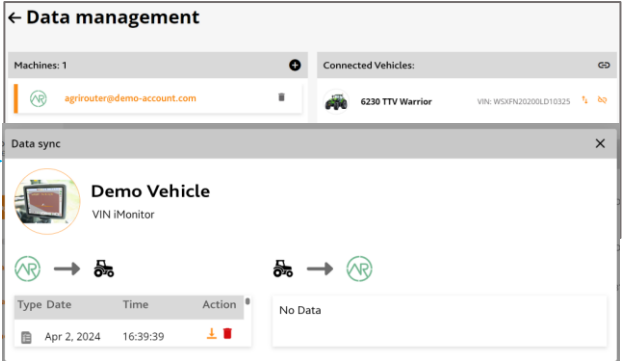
← Data management

Machines: 1

agrirouter@demo-account.com

Connected Vehicles:

6230 TTV Warrior

VIN: WSXFN20200LD10325

Data sync

Demo Vehicle

VIN iMonitor

| Type | Date | Time | Action |
|---|---|---|---|
| | Apr 2, 2024 | 16:39:39 | |

No Data